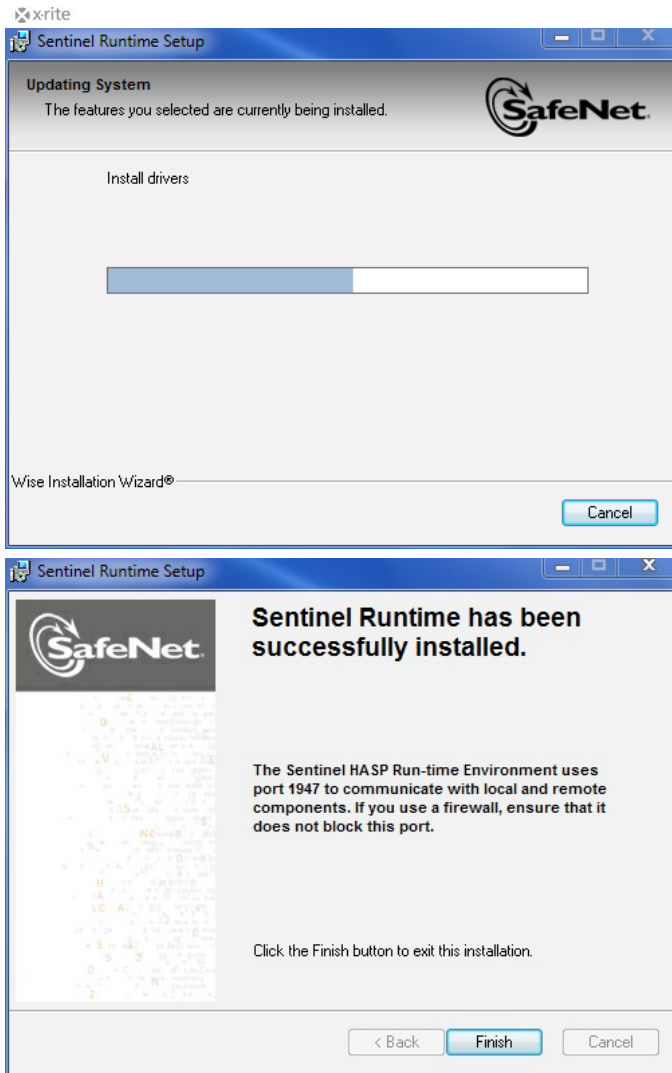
x·rite

Sentinel Runtime Setup

Updating System
The features you selected are currently being installed.

SafeNet

Install drivers

Wise Installation Wizard®

Cancel

Sentinel Runtime Setup

SafeNet

Sentinel Runtime has been successfully installed.

The Sentinel HASP Run-time Environment uses port 1947 to communicate with local and remote components. If you use a firewall, ensure that it does not block this port.

Click the Finish button to exit this installation.

< Back
Finish
Cancel